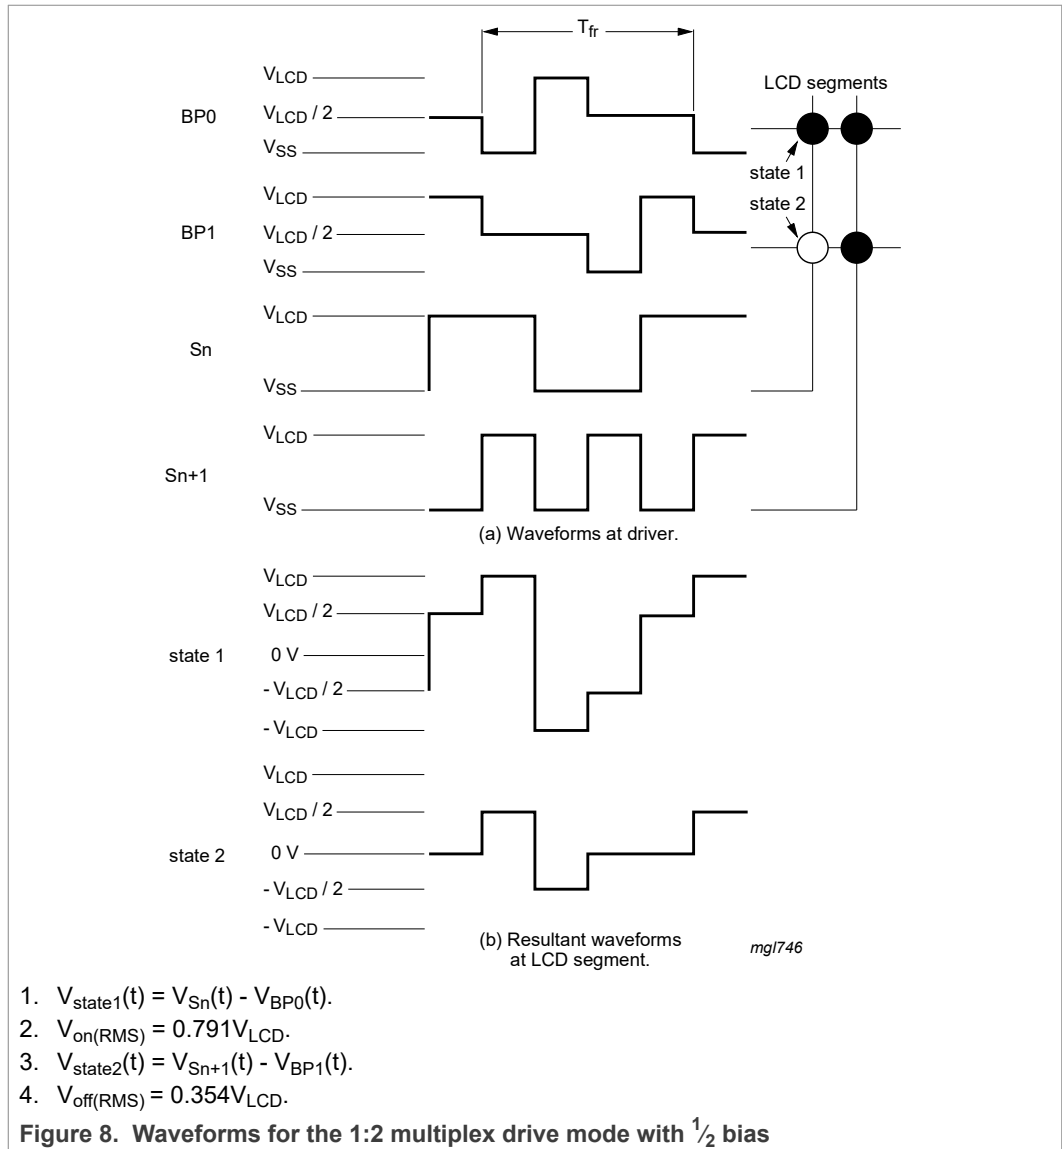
$T_{fr}$

LCD segments

BP0

$V_{LCD}$

$V_{LCD}$ / 2

$V_{SS}$

state 1

state 2

BP1

$V_{LCD}$

$V_{LCD}$ / 2

$V_{SS}$

Sn

$V_{LCD}$

$V_{SS}$

Sn+1

$V_{LCD}$

$V_{SS}$

(a) Waveforms at driver.

state 1

$V_{LCD}$

$V_{LCD}$ / 2

0 V

- $V_{LCD}$ / 2

- $V_{LCD}$

state 2

$V_{LCD}$

$V_{LCD}$ / 2

0 V

- $V_{LCD}$ / 2

- $V_{LCD}$

(b) Resultant waveforms at LCD segment.

mgl746

1. $V_{state1}(t) = V_{Sn}(t) - V_{BP0}(t)$.
2. $V_{on(RMS)} = 0.791V_{LCD}$.
3. $V_{state2}(t) = V_{Sn+1}(t) - V_{BP1}(t)$.
4. $V_{off(RMS)} = 0.354V_{LCD}$.

Figure 8. Waveforms for the 1:2 multiplex drive mode with $\frac{1}{2}$ bias